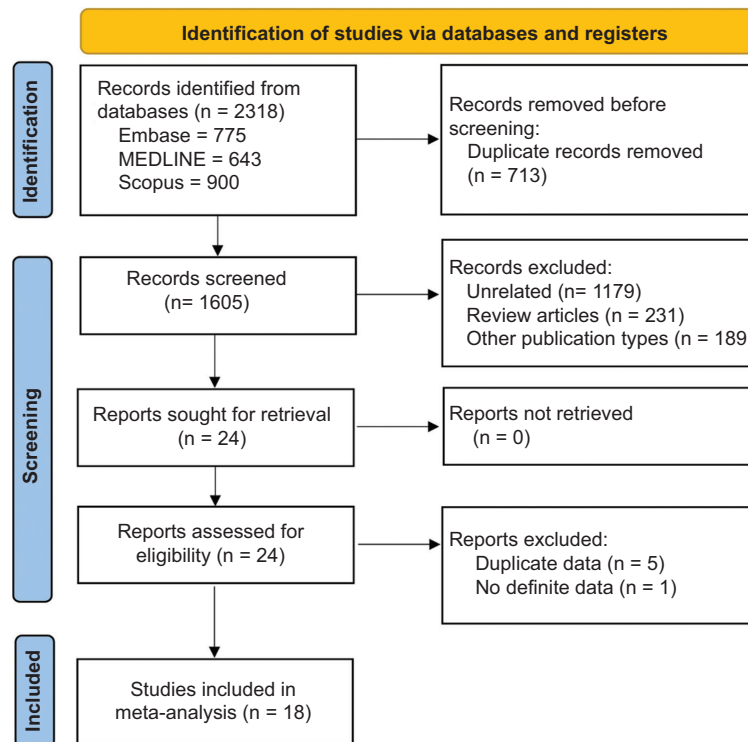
Identification of studies via databases and registers

Identification

Records identified from databases (n = 2318)
Embase = 775
MEDLINE = 643
Scopus = 900

Records removed before screening:
Duplicate records removed (n = 713)

Screening

Records screened (n= 1605)

Records excluded:
Unrelated (n= 1179)
Review articles (n = 231)
Other publication types (n = 189

Reports sought for retrieval (n = 24)

Reports not retrieved (n = 0)

Reports assessed for eligibility (n = 24)

Reports excluded:
Duplicate data (n = 5)
No definite data (n = 1)

Included

Studies included in meta-analysis (n = 18)